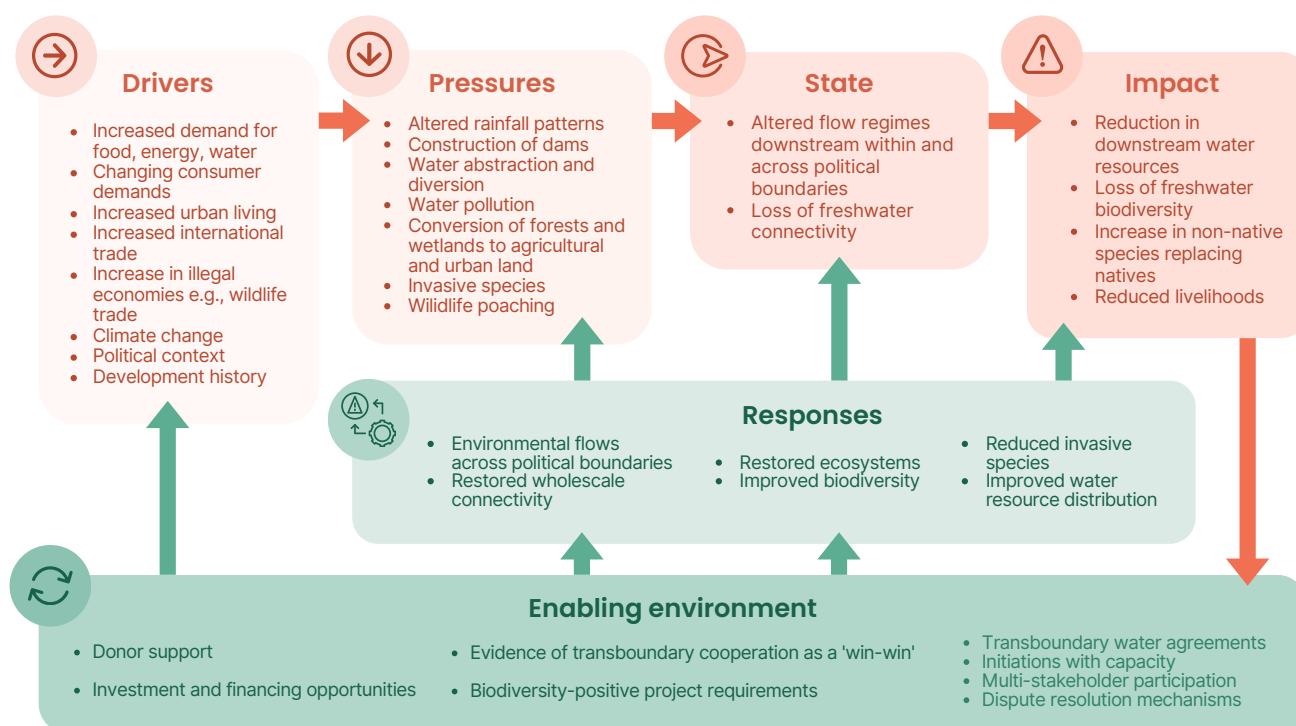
Drivers

- Increased demand for food, energy, water
- Changing consumer demands
- Increased urban living
- Increased international trade
- Increase in illegal economies e.g., wildlife trade
- Climate change
- Political context
- Development history

Pressures

- Altered rainfall patterns
- Construction of dams
- Water abstraction and diversion
- Water pollution
- Conversion of forests and wetlands to agricultural and urban land
- Invasive species
- Wildlife poaching

State

- Altered flow regimes downstream within and across political boundaries
- Loss of freshwater connectivity

Impact

- Reduction in downstream water resources
- Loss of freshwater biodiversity
- Increase in non-native species replacing natives
- Reduced livelihoods

Responses

- Environmental flows across political boundaries
- Restored wholescale connectivity
- Restored ecosystems
- Improved biodiversity
- Reduced invasive species
- Improved water resource distribution

Enabling environment

- Donor support
- Investment and financing opportunities
- Evidence of transboundary cooperation as a 'win-win'
- Biodiversity-positive project requirements
- Transboundary water agreements
- Initiations with capacity
- Multi-stakeholder participation
- Dispute resolution mechanisms